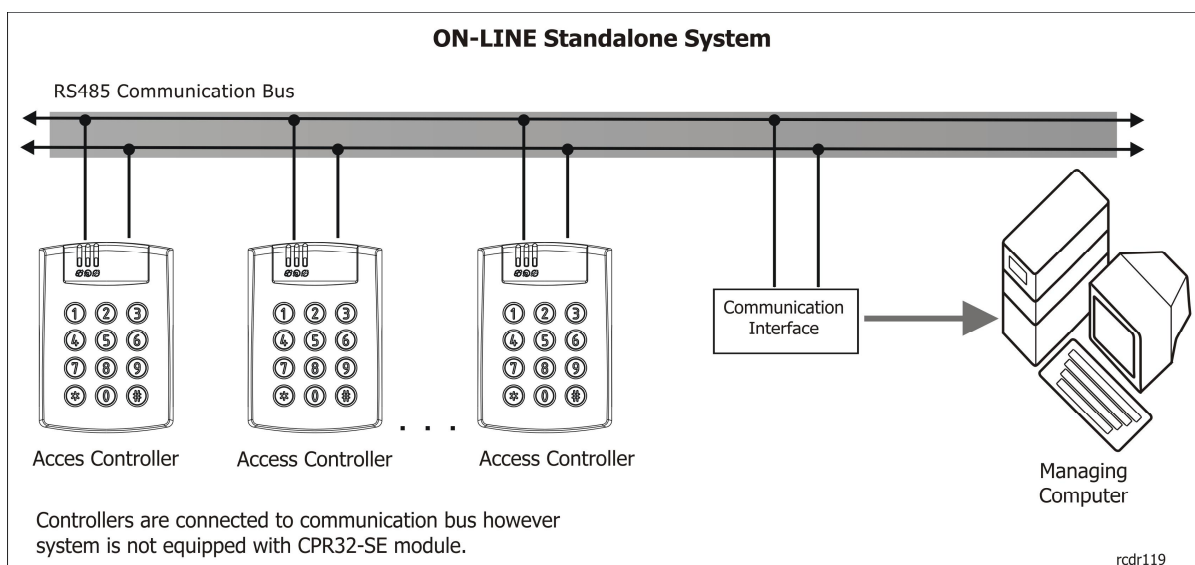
ON-LINE Standalone System

RS485 Communication Bus

1 2 3
4 5 6
7 8 9
* 0 #

1 2 3
4 5 6
7 8 9
* 0 #

1 2 3
4 5 6
7 8 9
* 0 #

Communication Interface

Acces Controller

Access Controller

Access Controller

Managing Computer

Controllers are connected to communication bus however system is not equipped with CPR32-SE module.

rcdr119